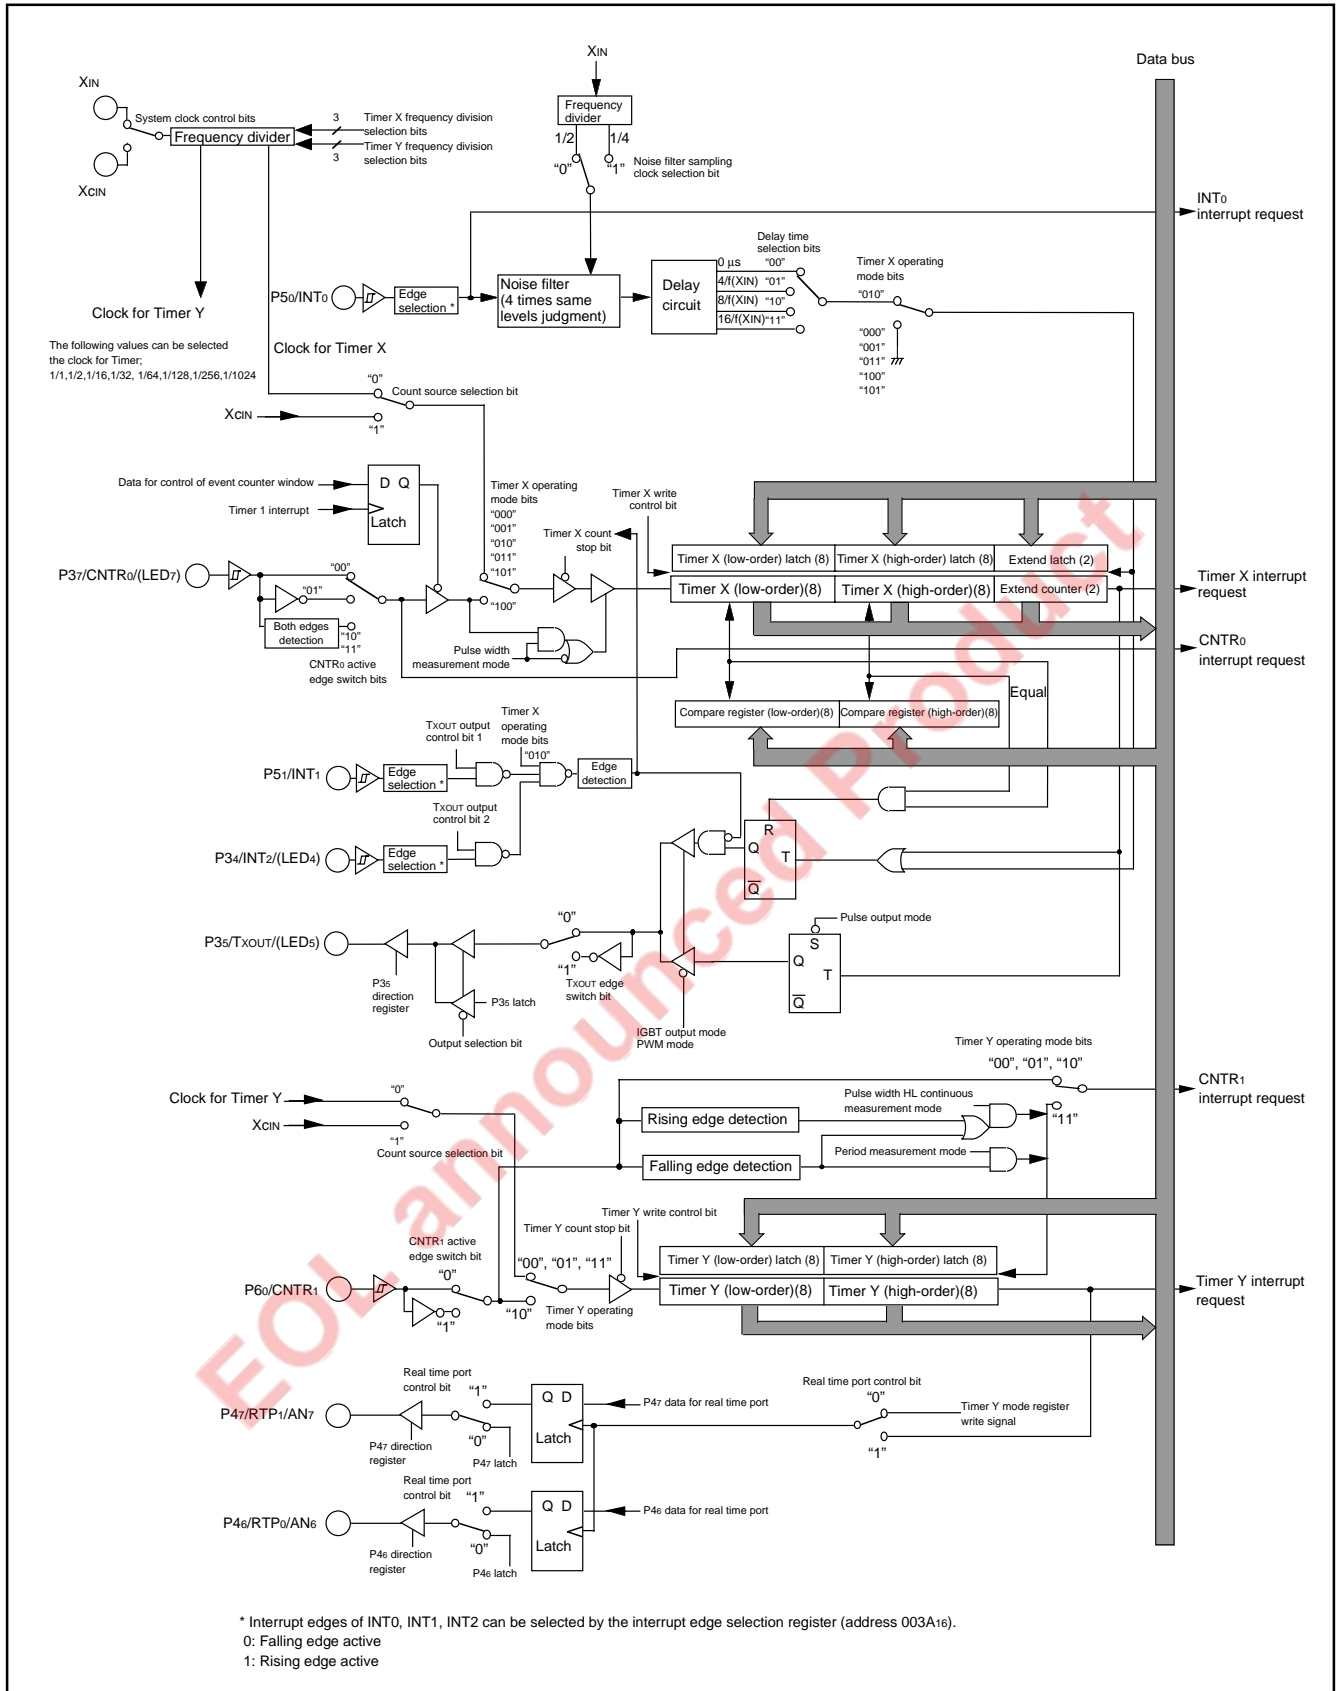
XIN
XCIN
System clock control bits
Frequency divider
3
Timer X frequency division selection bits
Timer Y frequency division selection bits
3
Clock for Timer Y
The following values can be selected the clock for Timer;
1/1,1/2,1/16,1/32, 1/64,1/128,1/256,1/1024
Clock for Timer X

XIN
Frequency divider
1/2
1/4
"0"
"1"
Noise filter sampling clock selection bit

Data bus

INT0 interrupt request

P50/INT0
Edge selection *
Noise filter (4 times same levels judgment)
Delay circuit
0 µs
4/f(XIN)
8/f(XIN)
16/f(XIN)
Delay time selection bits
"00"
"01"
"10"
"11"
Timer X operating mode bits
"010"
"000"
"001"
"011"
"100"
"101"

"0"
Count source selection bit
XCIN
"1"

Data for control of event counter window
D Q
Timer 1 interrupt
Latch
Timer X operating mode bits
"000"
"001"
"010"
"011"
"101"
"100"
Timer X write control bit
Timer X count stop bit

P37/CNTR0/(LED7)
"00"
"01"
Both edges detection
"10"
"11"
CNTR0 active edge switch bits
Pulse width measurement mode

Timer X (low-order) latch (8)
Timer X (high-order) latch (8)
Extend latch (2)
Timer X (low-order)(8)
Timer X (high-order)(8)
Extend counter (2)
Timer X interrupt request
CNTR0 interrupt request
Equal
Compare register (low-order)(8)
Compare register (high-order)(8)

TXOUT output control bit 1
Timer X operating mode bits
"010"
P51/INT1
Edge selection *
Edge detection
TXOUT output control bit 2
P34/INT2/(LED4)
Edge selection *
R
Q
T
$\overline{Q}$

P35/TXOUT/(LED5)
"0"
"1"
TXOUT edge switch bit
P35 direction register
P35 latch
Output selection bit
Pulse output mode
S
Q
T
$\overline{Q}$
IGBT output mode
PWM mode

Timer Y operating mode bits
"00", "01", "10"
CNTR1 interrupt request
Clock for Timer Y
"0"
XCIN
"1"
Count source selection bit
Rising edge detection
Pulse width HL continuous measurement mode
"11"
Falling edge detection
Period measurement mode

Timer Y write control bit
Timer Y count stop bit
CNTR1 active edge switch bit
"0"
"00", "01", "11"
P60/CNTR1
"1"
"10"
Timer Y operating mode bits
Timer Y (low-order) latch (8)
Timer Y (high-order) latch (8)
Timer Y (low-order)(8)
Timer Y (high-order)(8)
Timer Y interrupt request

Real time port control bit
"1"
P47/RTP1/AN7
"0"
P47 direction register
P47 latch
Q D
Latch
P47 data for real time port
Real time port control bit
"0"
Timer Y mode register write signal
"1"

Real time port control bit
"1"
P46/RTP0/AN6
"0"
P46 direction register
P46 latch
Q D
Latch
P46 data for real time port

EOL announced Product

* Interrupt edges of INT0, INT1, INT2 can be selected by the interrupt edge selection register (address 003A16).
0: Falling edge active
1: Rising edge active